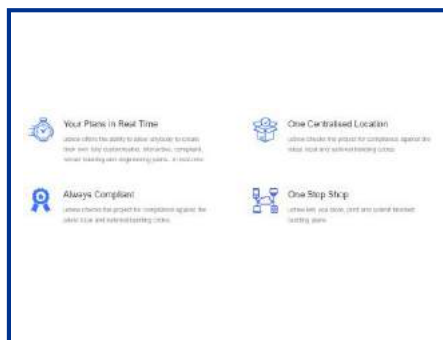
Your Plans in Real Time

Lenox offers the ability to allow anybody to create their own fully customisable, interactive, compliant, secure building and engineering plans, in real time.

One Centralised Location

Lenox checks the project for compliance against the latest local and external building codes.

Always Compliant

Lenox checks the project for compliance against the latest local and external building codes.

One Stop Shop

Lenox lets you draw, print and submit finished building plans.